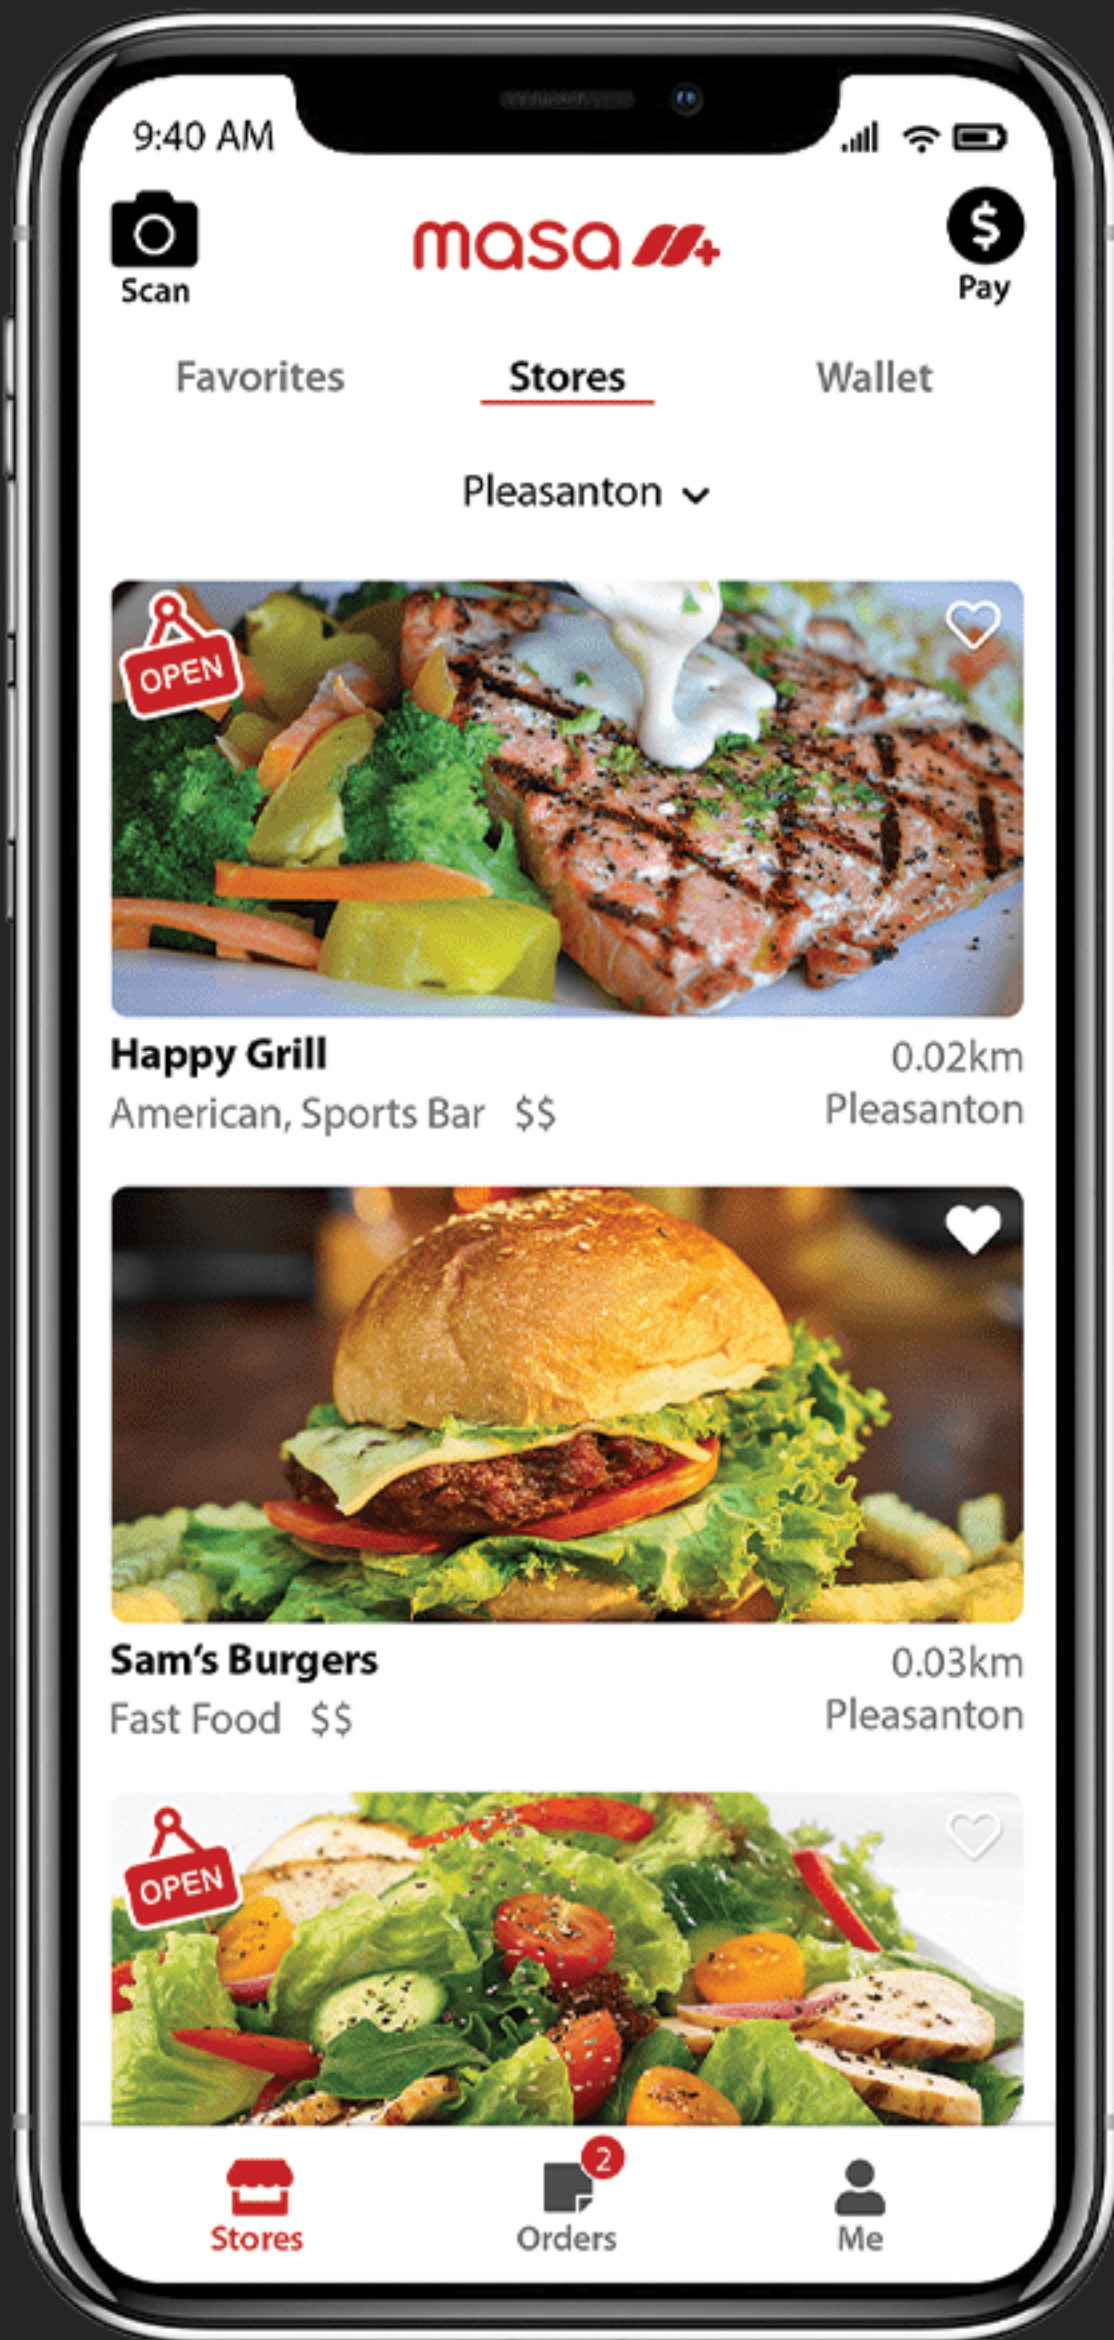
9:40 AM

Scan

masa

$

Pay

Favorites

Stores

Wallet

Pleasanton

OPEN

Happy Grill

0.02km

American, Sports Bar $$

Pleasanton

Sam's Burgers

0.03km

Fast Food $$

Pleasanton

OPEN

Stores

2

Orders

Me